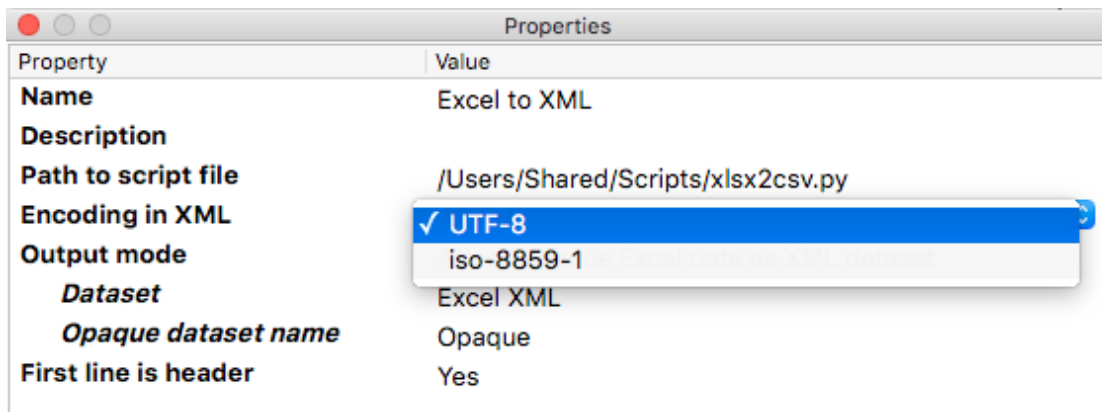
Properties

| Property | Value |
|---|---|
| **Name** | Excel to XML |
| **Description** | |
| **Path to script file** | /Users/Shared/Scripts/xlsx2csv.py |
| **Encoding in XML** | ✓ UTF-8 |
| **Output mode** | iso-8859-1 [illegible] Excel data as XML dataset |
| ***Dataset*** | Excel XML |
| ***Opaque dataset name*** | Opaque |
| **First line is header** | Yes |